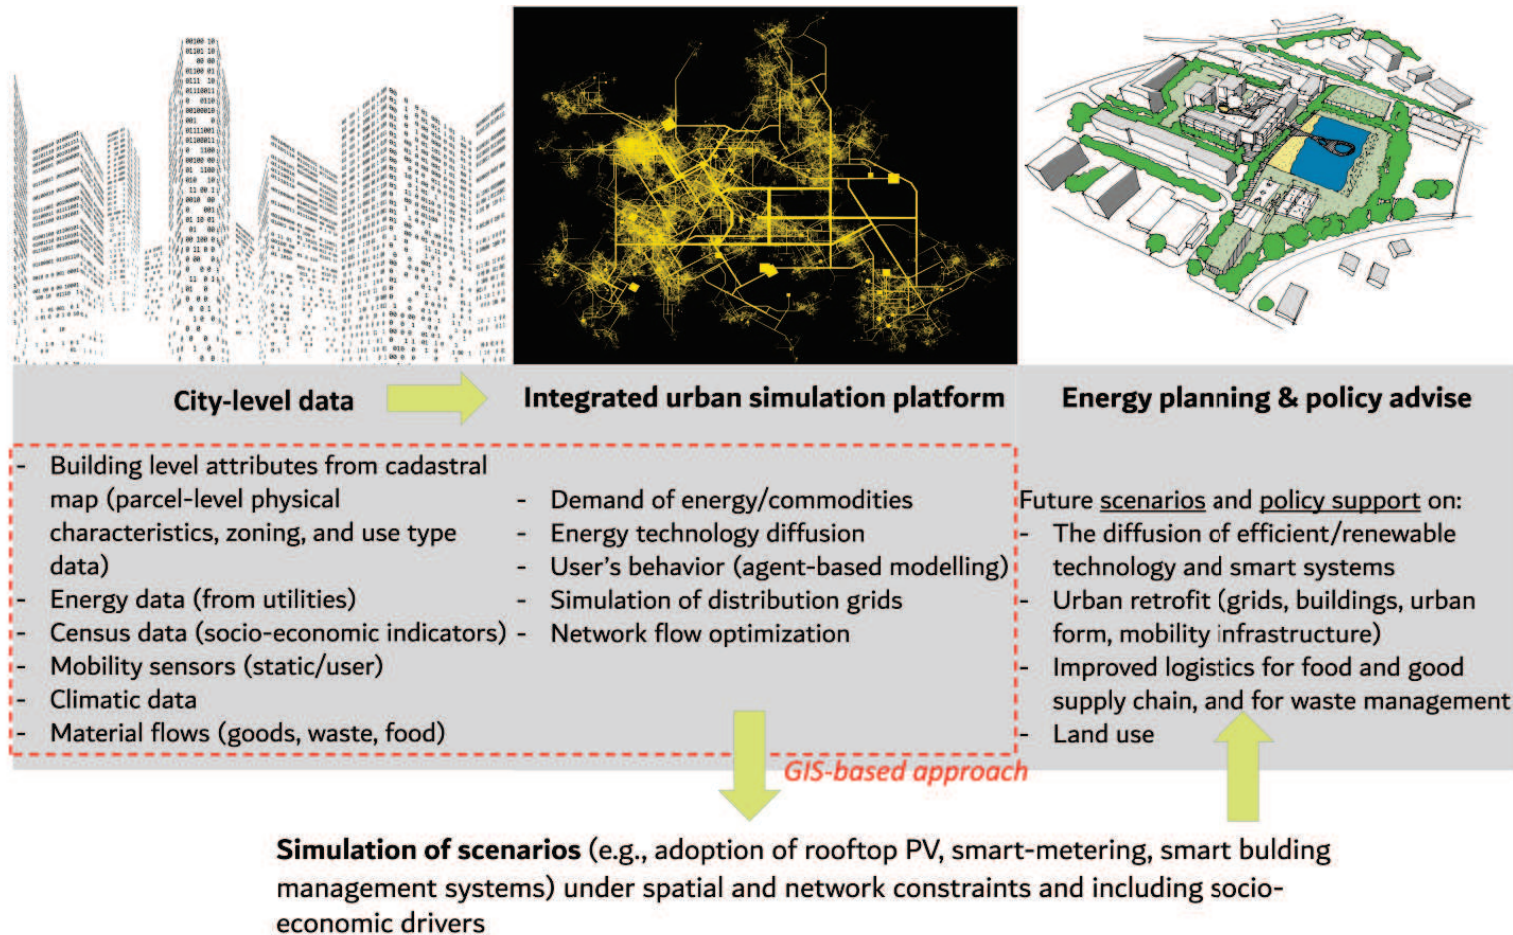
City-level data

Integrated urban simulation platform

Energy planning & policy advise

- Building level attributes from cadastral map (parcel-level physical characteristics, zoning, and use type data)
- Energy data (from utilities)
- Census data (socio-economic indicators)
- Mobility sensors (static/user)
- Climatic data
- Material flows (goods, waste, food)

- Demand of energy/commodities
- Energy technology diffusion
- User's behavior (agent-based modelling)
- Simulation of distribution grids
- Network flow optimization

Future scenarios and policy support on:
- The diffusion of efficient/renewable technology and smart systems
- Urban retrofit (grids, buildings, urban form, mobility infrastructure)
- Improved logistics for food and good supply chain, and for waste management
- Land use

GIS-based approach

Simulation of scenarios (e.g., adoption of rooftop PV, smart-metering, smart bulding management systems) under spatial and network constraints and including socio-economic drivers